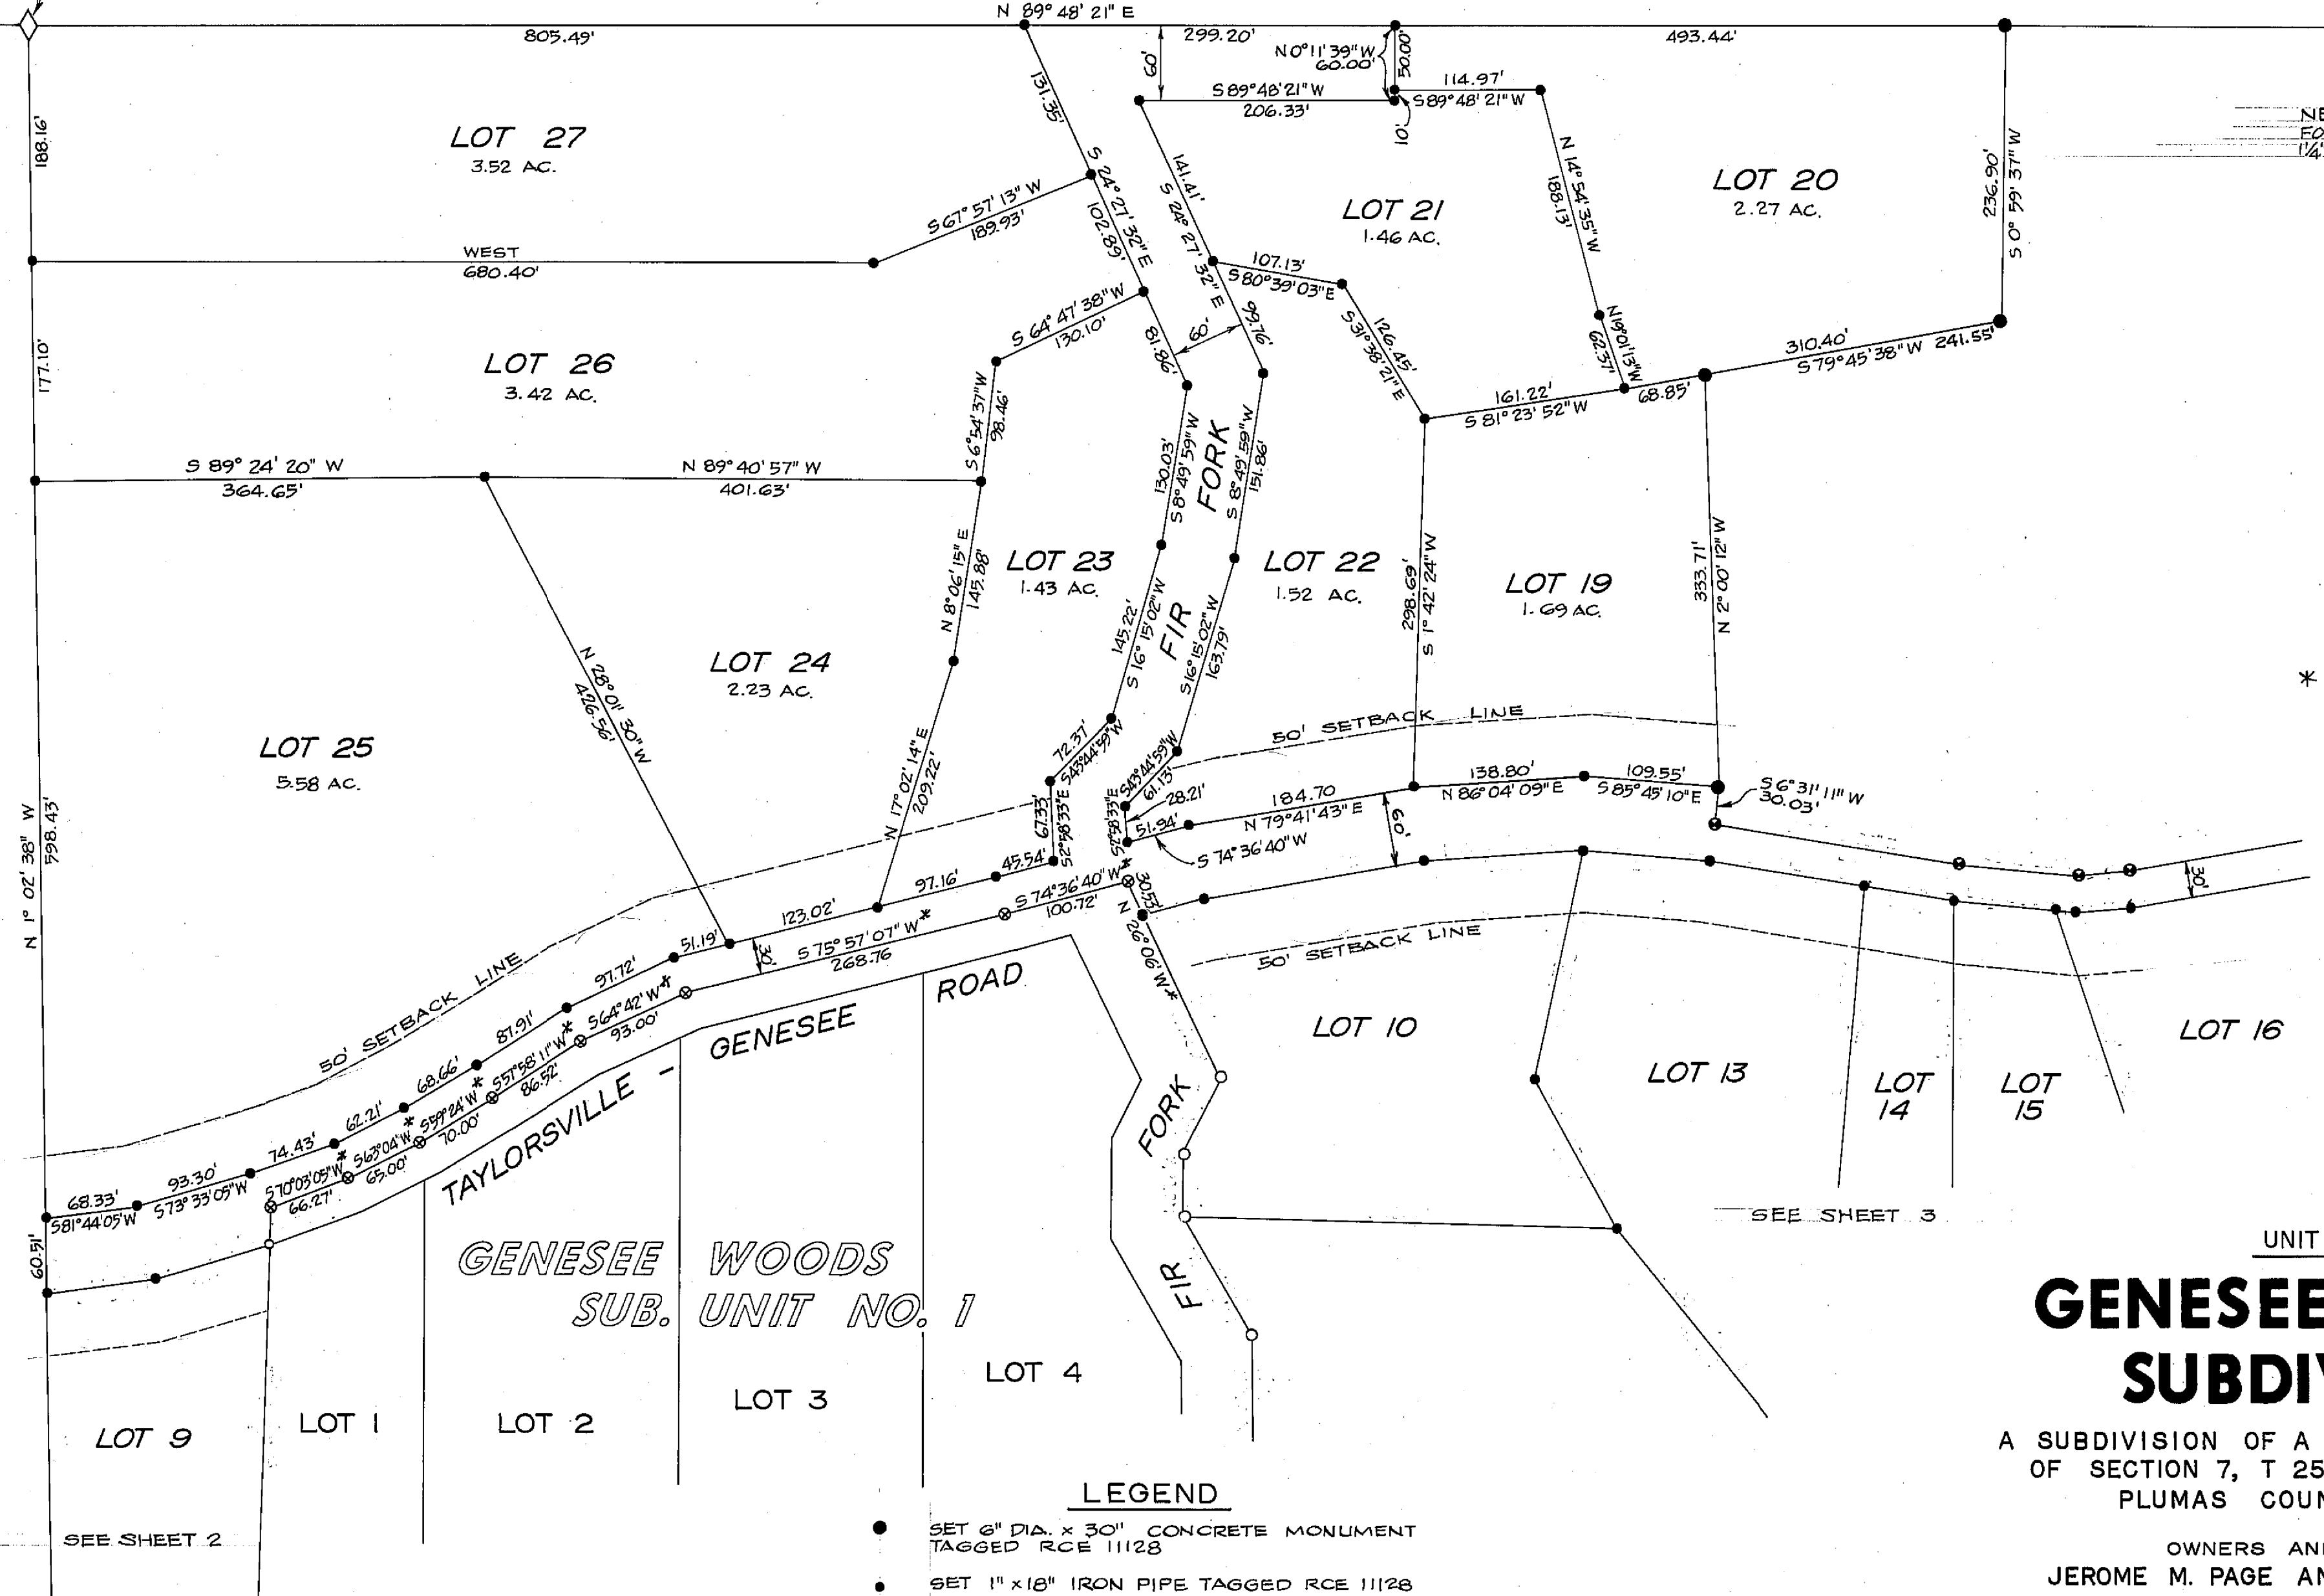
N 89° 48' 21" E
805.49'
299.20'
493.44'
N 0° 11' 39" W 60.00'
50.00'
60'
S 89° 48' 21" W
206.33'
114.97'
S 89° 48' 21" W
10'
131.35'
NE
FO
1/4
LOT 27
3.52 AC.
188.16'
LOT 21
1.46 AC.
LOT 20
2.27 AC.
141.41'
S 24° 27' 32" E
188.13'
N 14° 54' 35" W
236.90'
S 0° 59' 37" W
S 67° 57' 13" W
189.93'
S 24° 27' 32" E
102.89'
WEST
680.40'
107.13'
S 80° 39' 03" E
S 64° 47' 38" W
130.10'
99.76'
60'
81.86'
S 31° 38' 21" E
126.45'
N 19° 01' 13" W
62.37'
310.40'
S 79° 45' 38" W 241.55'
177.10'
LOT 26
3.42 AC.
161.22'
S 81° 23' 52" W
68.85'
S 6° 54' 37" W
98.46'
S 89° 24' 20" W
364.65'
N 89° 40' 57" W
401.63'
130.03'
S 8° 49' 59" W
FORK
S 8° 49' 59" W
151.86'
LOT 23
1.43 AC.
LOT 22
1.52 AC.
LOT 19
1.69 AC.
298.69'
S 1° 42' 24" W
333.71'
N 2° 00' 12" W
N 8° 06' 15" E
145.88'
145.22'
S 16° 15' 02" W
FIR
S 16° 15' 02" W
163.79'
LOT 24
2.23 AC.
N 28° 01' 30" W
426.56'
*
LOT 25
5.58 AC.
50' SETBACK LINE
N 17° 02' 14" E
209.22'
72.37'
S 43° 44' 59" W
S 43° 44' 59" W
61.13'
138.80'
N 86° 04' 09" E
109.55'
S 85° 45' 10" E
S 6° 31' 11" W
30.03'
67.33'
S 2° 58' 33" E
S 2° 58' 33" E
28.21'
51.94'
184.70
N 79° 41' 43" E
60'
S 74° 36' 40" W
N 1° 02' 38" W
598.43'
45.54'
97.16'
S 74° 36' 40" W*
100.72'
30.53'
N 26° 06' W*
123.02'
S 75° 57' 07" W*
268.76
51.19'
30'
30'
50' SETBACK LINE
50' SETBACK LINE
97.72'
S 64° 42' W*
93.00'
ROAD
87.91'
S 57° 58' 11" W*
86.52'
GENESEE
68.66'
S 59° 24' W*
70.00'
62.21'
S 63° 04' W*
65.00'
TAYLORSVILLE -
74.43'
S 70° 03' 05" W*
66.27'
93.30'
S 73° 33' 05" W
68.33'
S 81° 44' 05" W
LOT 10
LOT 13
LOT 14
LOT 15
LOT 16
FORK
FIR
SEE SHEET 3
60.51'
GENESEE WOODS
SUB. UNIT NO. 1
LOT 9
LOT 1
LOT 2
LOT 3
LOT 4
SEE SHEET 2
LEGEND
SET 6" DIA. x 30" CONCRETE MONUMENT TAGGED RCE 11128
SET 1" x 18" IRON PIPE TAGGED RCE 11128
UNIT
GENESEE
SUBDI
A SUBDIVISION OF A
OF SECTION 7, T 25
PLUMAS COUN
OWNERS AN
JEROME M. PAGE AN